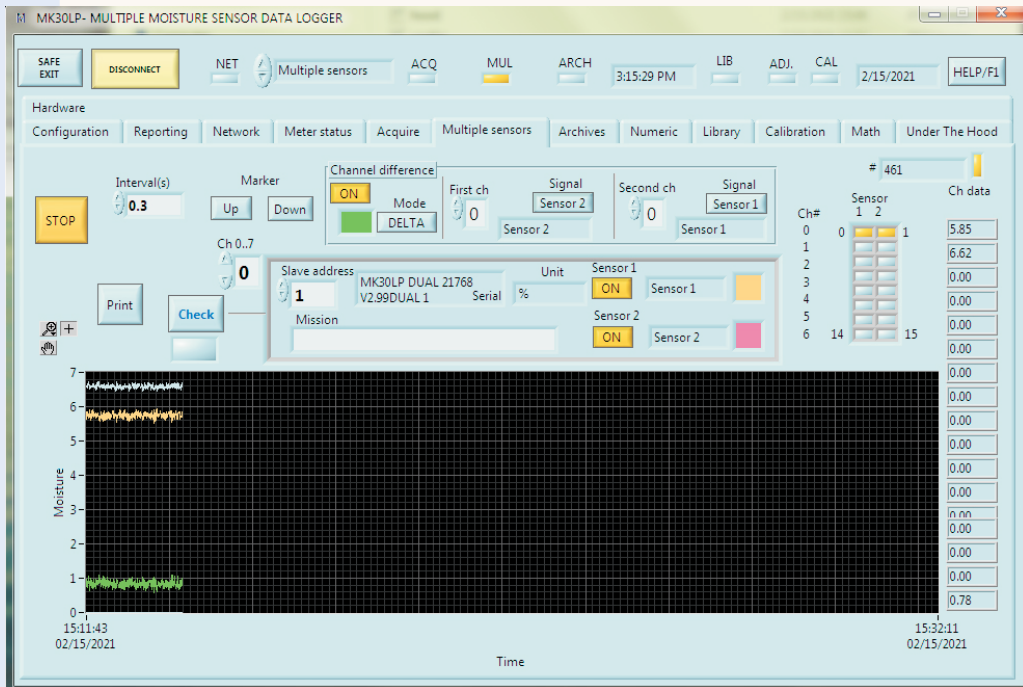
MK30LP- MULTIPLE MOISTURE SENSOR DATA LOGGER

SAFE EXIT
DISCONNECT
NET
Multiple sensors
ACQ
MUL
ARCH
3:15:29 PM
LIB
ADJ.
CAL
2/15/2021
HELP/F1

Hardware
Configuration | Reporting | Network | Meter status | Acquire | Multiple sensors | Archives | Numeric | Library | Calibration | Math | Under The Hood

STOP
Interval(s)
0.3
Marker
Up
Down
Channel difference
ON
Mode
DELTA
First ch
0
Signal
Sensor 2
Sensor 2
Second ch
0
Signal
Sensor 1
Sensor 1
#
461
Ch data
Sensor
1 2
Ch#
0
1
2
3
4
5
6
0
1
14
15
5.85
6.62
0.00
0.00
0.00
0.00
0.00
0.00
0.00
0.00
0.00
0.00
0.00
0.00
0.00
0.78

Ch 0..7
0
Print
Check
Slave address
1
MK30LP DUAL 21768
V2.99DUAL 1
Serial
Unit
%
Sensor 1
ON
Sensor 1
Mission
Sensor 2
ON
Sensor 2

7
6
5
4
3
2
1
0
Moisture
15:11:43
02/15/2021
15:32:11
02/15/2021
Time